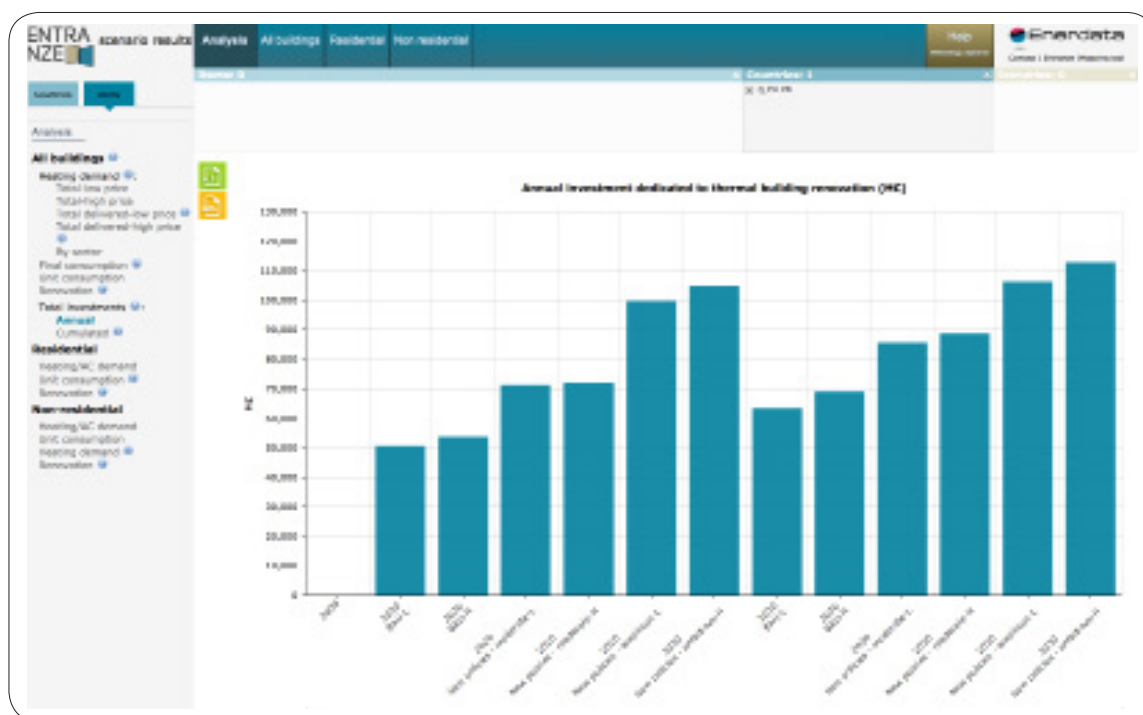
ENTRA NZE scenario results

Analysis | All buildings | Residential | Non residential

Help

Enerdata

Analysis

All buildings
Heating demand
Total low price
Total high price
Total delivered-low price
Total delivered-high price
By sector
Final consumption
Unit consumption
Renovation
Total investments
Annual
Cumulated
Residential
Heating/AC demand
Unit consumption
Renovation
Non-residential
Heating/AC demand
Unit consumption
Heating demand
Renovation

Countries: 1

Annual investment dedicated to thermal building renovation (M€)

M€

130,000
120,000
110,000
100,000
90,000
80,000
70,000
60,000
50,000
40,000
30,000
20,000
10,000
0

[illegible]